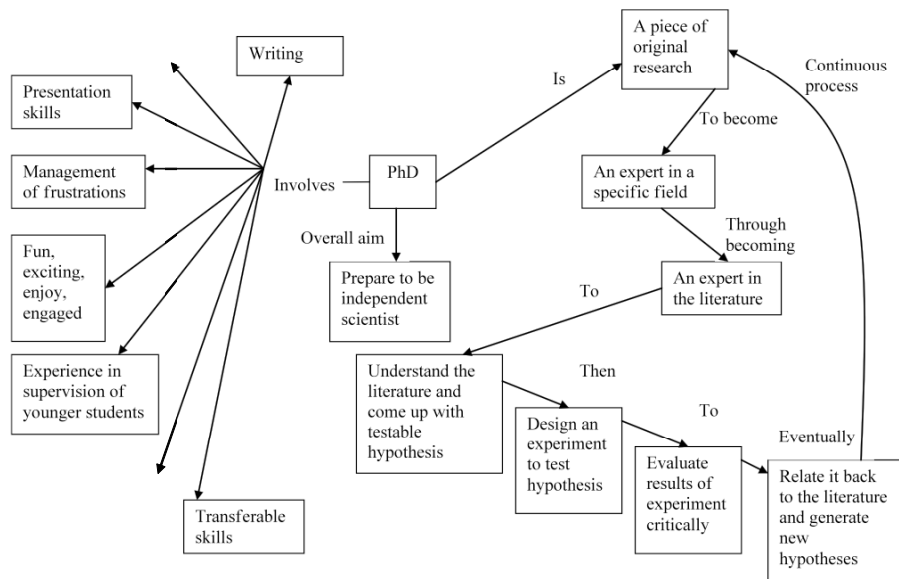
Writing

Presentation skills

Management of frustrations

Fun, exciting, enjoy, engaged

Experience in supervision of younger students

Transferable skills

Involves

PhD

Overall aim

Prepare to be independent scientist

Is

A piece of original research

Continuous process

To become

An expert in a specific field

Through becoming

An expert in the literature

To

Understand the literature and come up with testable hypothesis

Then

Design an experiment to test hypothesis

To

Evaluate results of experiment critically

Eventually

Relate it back to the literature and generate new hypotheses